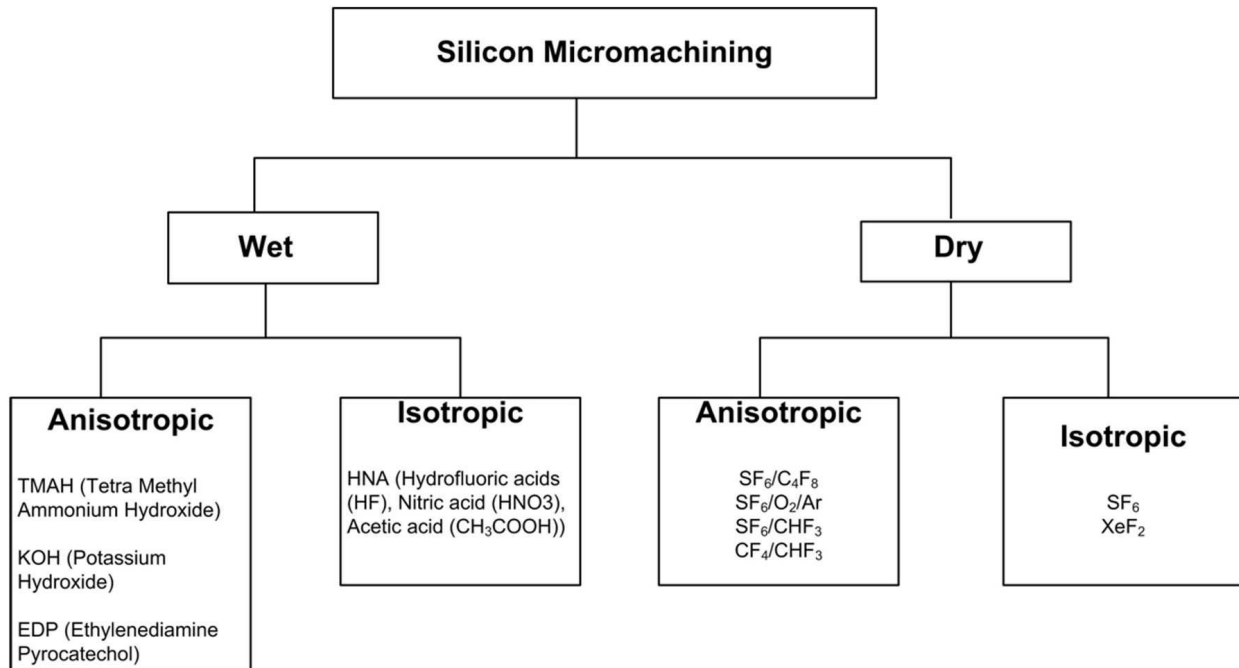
Silicon Micromachining

Wet

Dry

Anisotropic

TMAH (Tetra Methyl Ammonium Hydroxide)

KOH (Potassium Hydroxide)

EDP (Ethylenediamine Pyrocatechol)

Isotropic

HNA (Hydrofluoric acids (HF), Nitric acid (HNO3), Acetic acid ($CH_3COOH$))

Anisotropic

$SF_6/C_4F_8$
$SF_6/O_2/Ar$
$SF_6/CHF_3$
$CF_4/CHF_3$

Isotropic

$SF_6$
$XeF_2$